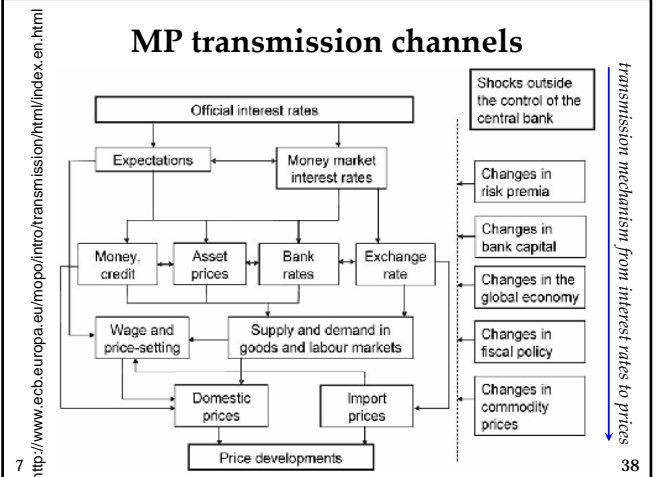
http://www.ecb.europa.eu/mopo/intro/transmission/html/index.en.html

MP transmission channels

Official interest rates

Expectations

Money market interest rates

Money, credit

Asset prices

Bank rates

Exchange rate

Wage and price-setting

Supply and demand in goods and labour markets

Domestic prices

Import prices

Price developments

Shocks outside the control of the central bank

Changes in risk premia

Changes in bank capital

Changes in the global economy

Changes in fiscal policy

Changes in commodity prices

transmission mechanism from interest rates to prices

7

38